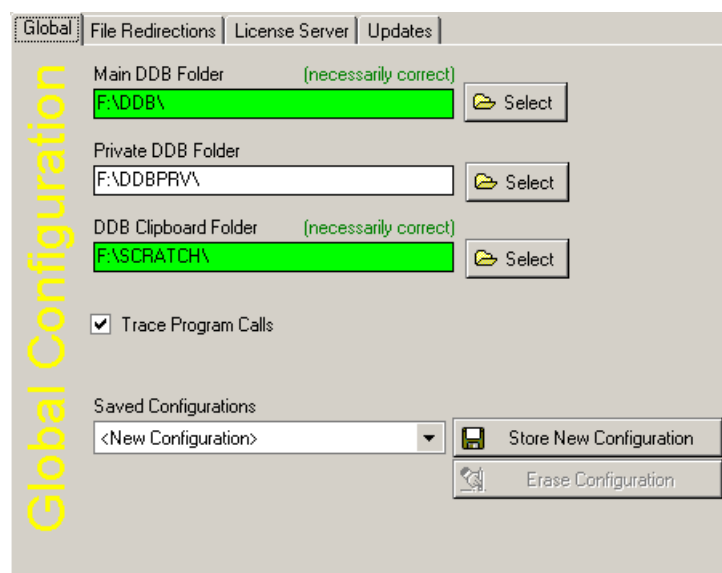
Global | File Redirections | License Server | Updates

Global Configuration

Main DDB Folder (necessarily correct)
F:\DDB\
Select

Private DDB Folder
F:\DDBPRV\
Select

DDB Clipboard Folder (necessarily correct)
F:\SCRATCH\
Select

Trace Program Calls

Saved Configurations
<New Configuration>
Store New Configuration
Erase Configuration